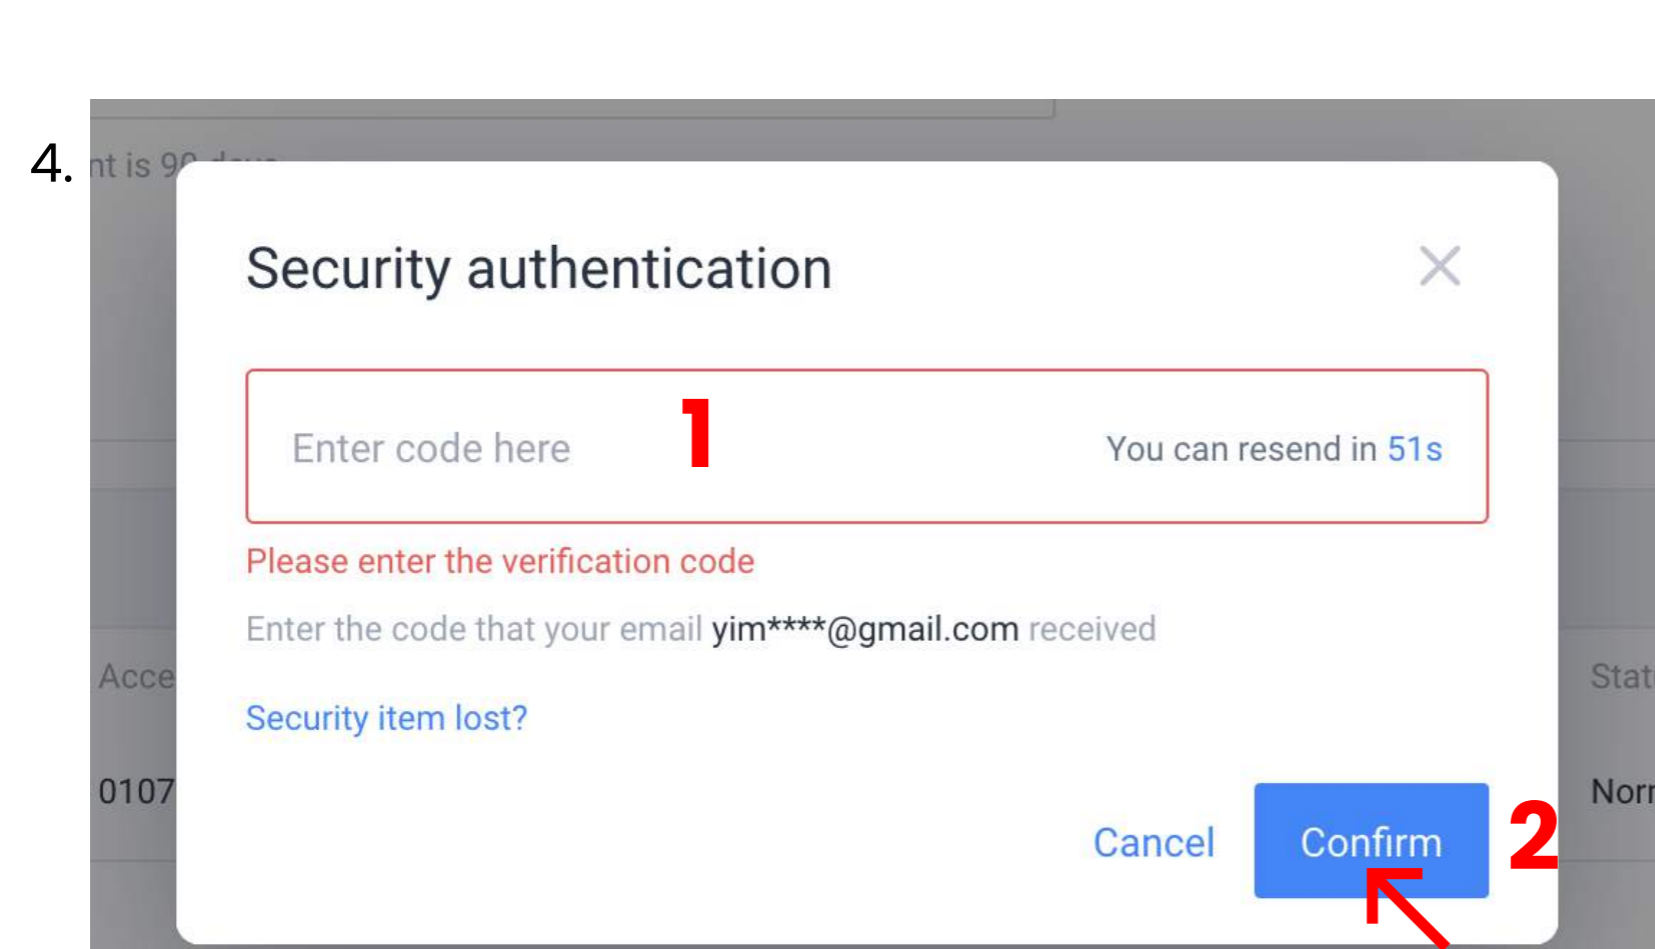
4. nt is 90 days

Security authentication

Enter code here 1 You can resend in 51s

Please enter the verification code

Enter the code that your email yim****@gmail.com received

Security item lost?

Acce

0107

Stat

Norr

Cancel Confirm 2